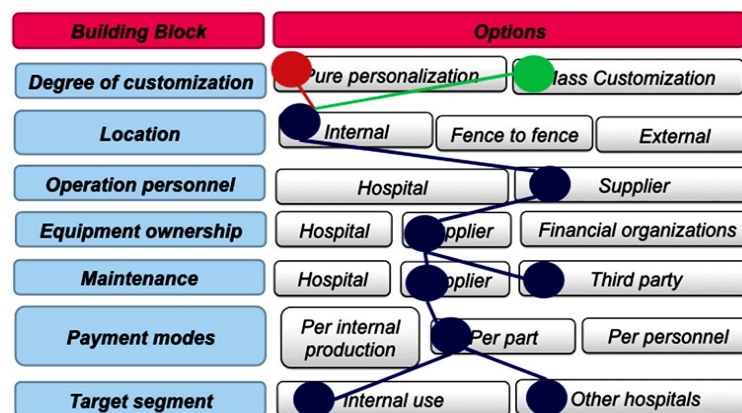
| Building Block | Options | | |
|---|---|---|---|
| Degree of customization | Pure personalization | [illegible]lass Customization | |
| Location | Internal | Fence to fence | External |
| Operation personnel | Hospital | Supplier | |
| Equipment ownership | Hospital | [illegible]pplier | Financial organizations |
| Maintenance | Hospital | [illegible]pplier | Third party |
| Payment modes | Per internal production | Per part | Per personnel |
| Target segment | Internal use | Other hospitals | |